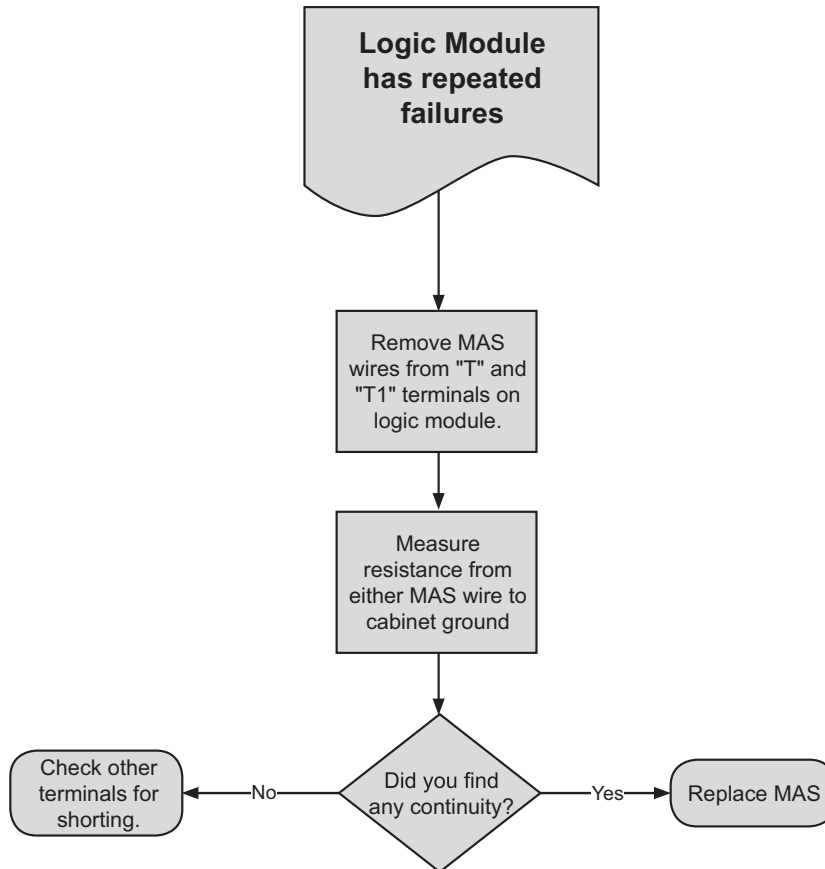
Logic Module has repeated failures

Remove MAS wires from "T" and "T1" terminals on logic module.

Measure resistance from either MAS wire to cabinet ground

Did you find any continuity?

No

Check other terminals for shorting.

Yes

Replace MAS